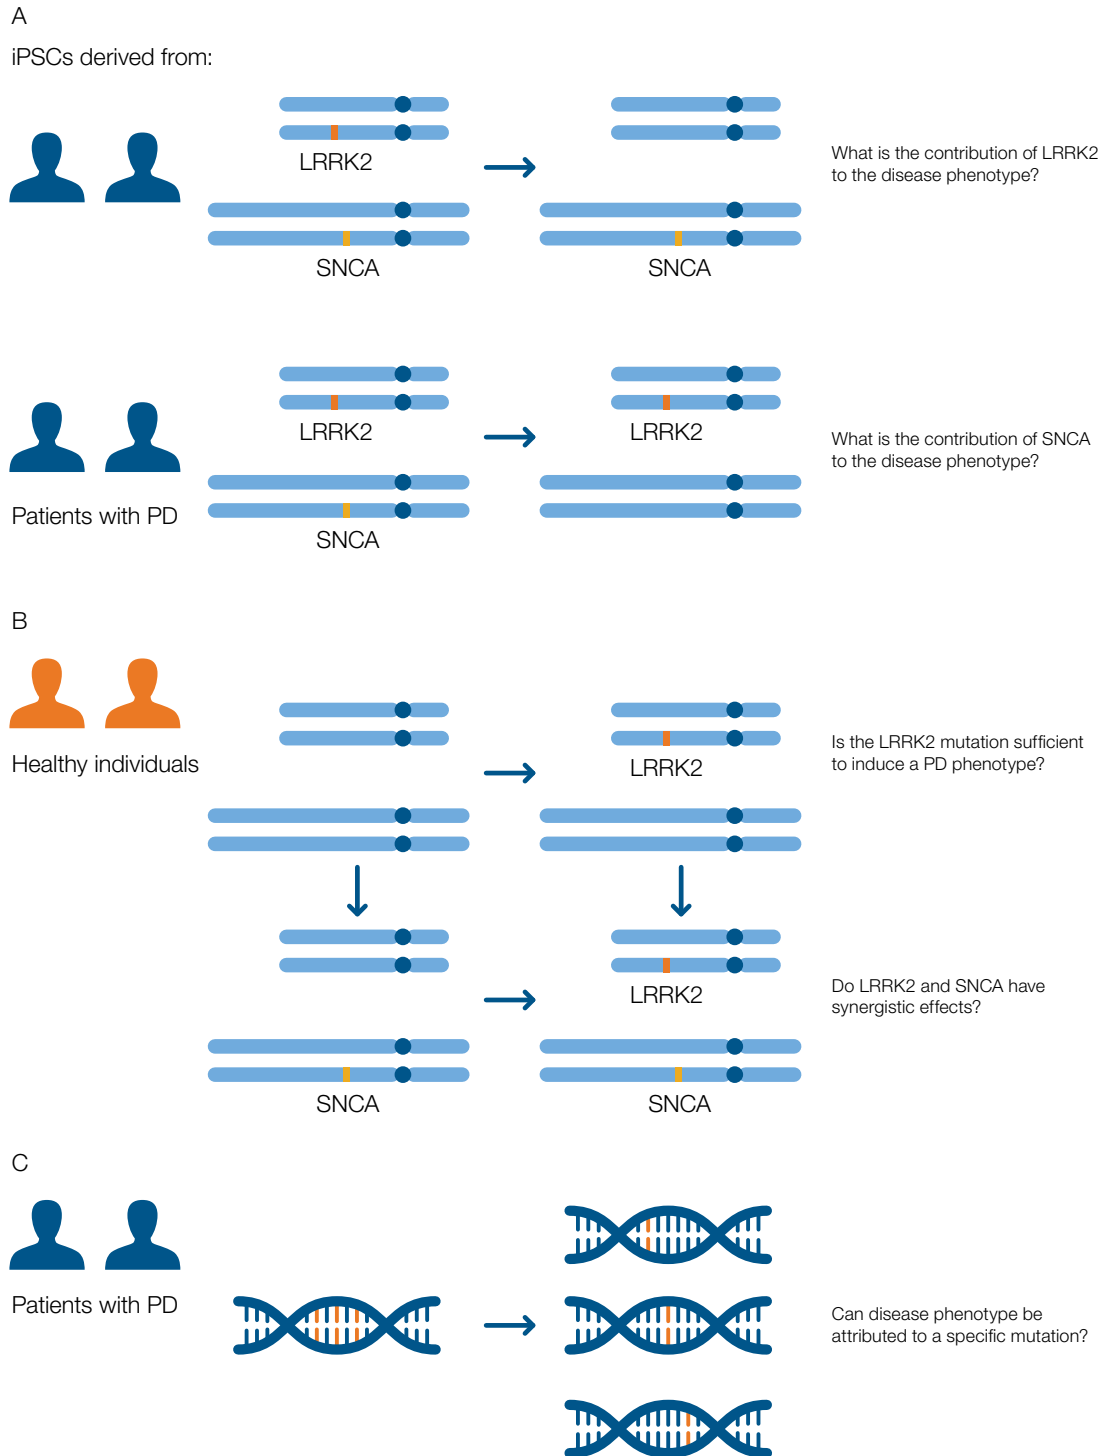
A

iPSCs derived from:

LRRK2

SNCA

SNCA

What is the contribution of LRRK2 to the disease phenotype?

LRRK2

LRRK2

Patients with PD

SNCA

What is the contribution of SNCA to the disease phenotype?

B

Healthy individuals

LRRK2

Is the LRRK2 mutation sufficient to induce a PD phenotype?

LRRK2

SNCA

SNCA

Do LRRK2 and SNCA have synergistic effects?

C

Patients with PD

Can disease phenotype be attributed to a specific mutation?